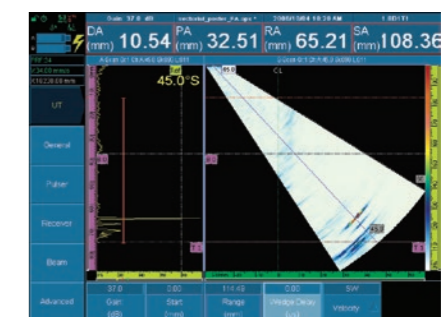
Gain: 37.0 dB
2008/03/04 10:28 AM
DA (mm) 10.54
PA (mm) 32.51
RA (mm) 65.21
SA (mm) 108.36
45.0°S
45.0
CL
UT
General
Pulser
Receiver
Beam
Advanced
37.0 Gain (dB)
0.00 Start (mm)
114.49 Range (mm)
0.00 Wedge Delay (µs)
SW Velocity